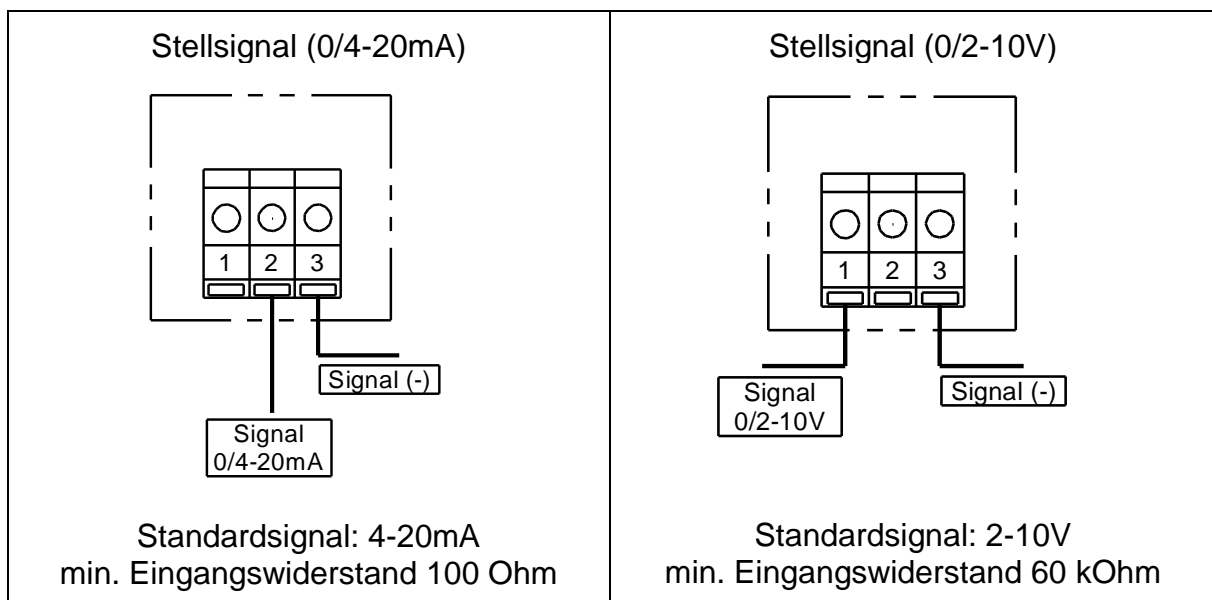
Stellsignal (0/4-20mA)

1 2 3

Signal (-)

Signal
0/4-20mA

Standardsignal: 4-20mA
min. Eingangswiderstand 100 Ohm

Stellsignal (0/2-10V)

1 2 3

Signal
0/2-10V

Signal (-)

Standardsignal: 2-10V
min. Eingangswiderstand 60 kOhm